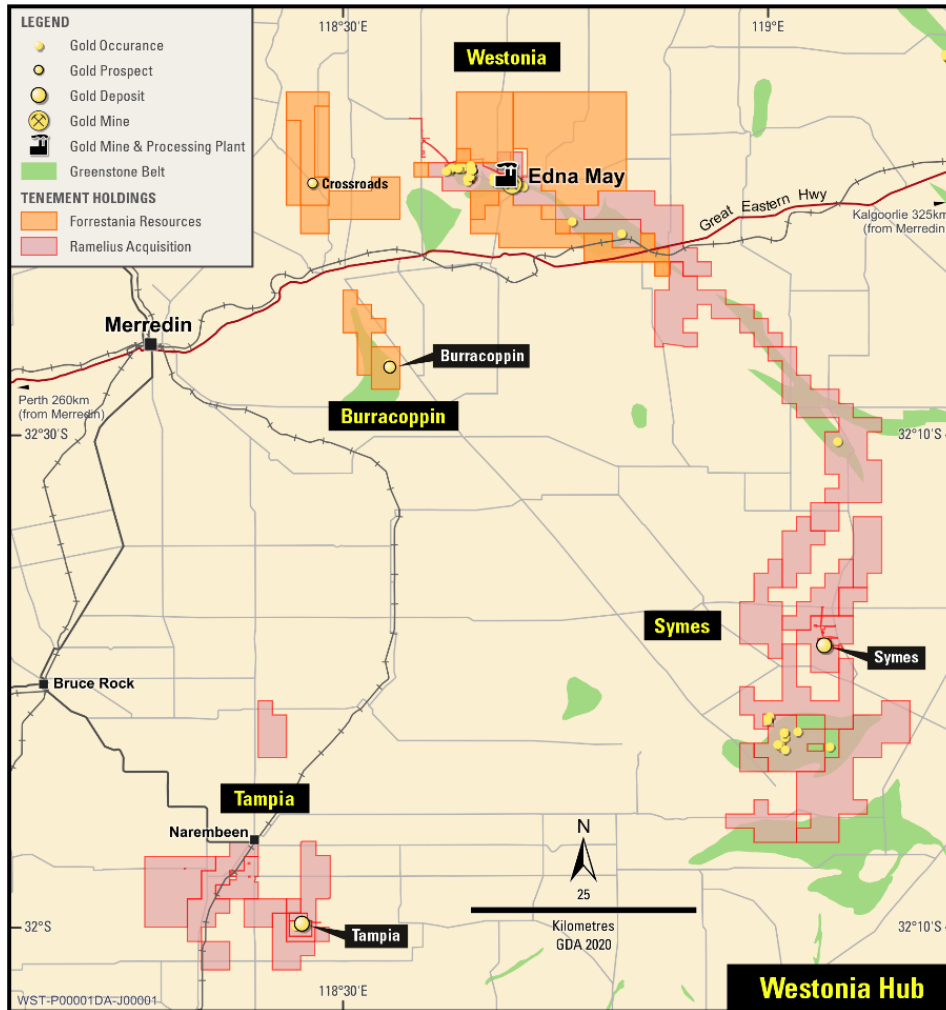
LEGEND
Gold Occurance
Gold Prospect
Gold Deposit
Gold Mine
Gold Mine & Processing Plant
Greenstone Belt
TENEMENT HOLDINGS
Forrestania Resources
Ramelius Acquisition

118°30'E
119°E

Westonia
Crossroads
Edna May
Great Eastern Hwy
Kalgoorlie 325km (from Merredin)
Merredin
Burracoppin
Burracoppin
Perth 260km (from Merredin)
32°30'S
32°10'S
Symes
Symes
Bruce Rock
Tampia
Narembeen
Tampia
N
25
Kilometres
GDA 2020
32°S
32°10'S
118°30'E
WST-P00001DA-J00001
Westonia Hub